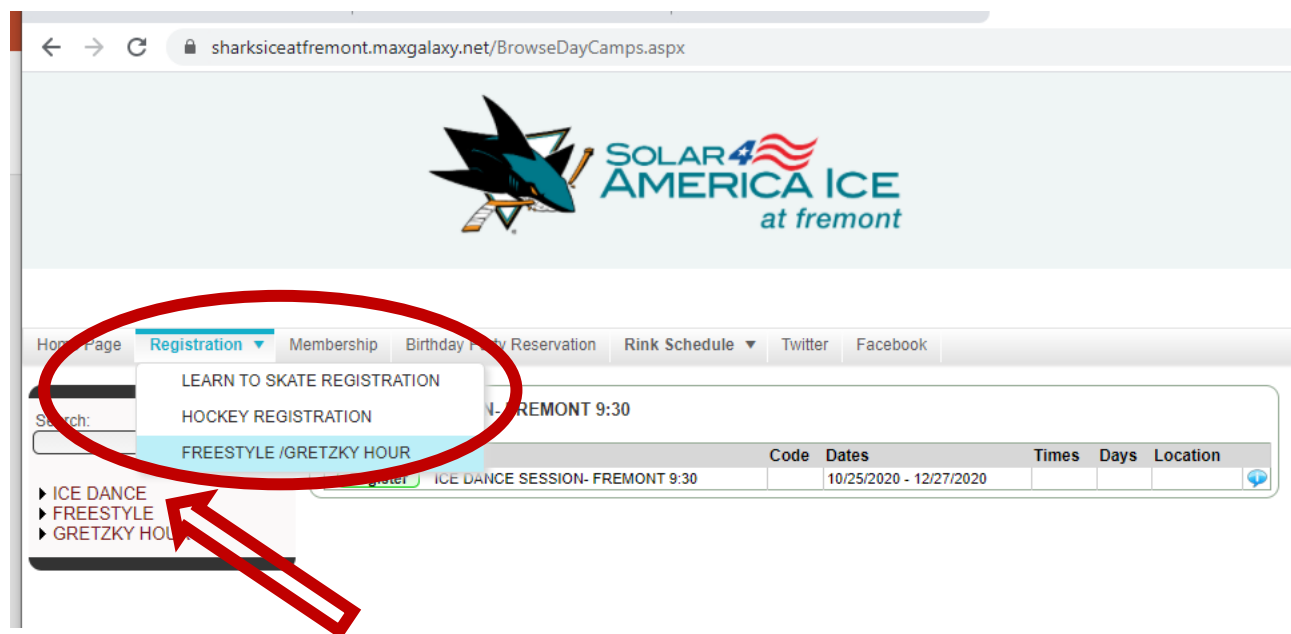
sharksiceatfremont.maxgalaxy.net/BrowseDayCamps.aspx

SOLAR 4 AMERICA ICE at fremont

Home Page | Registration ▼ | Membership | Birthday Party Reservation | Rink Schedule ▼ | Twitter | Facebook

LEARN TO SKATE REGISTRATION
HOCKEY REGISTRATION
FREESTYLE /GRETZKY HOUR

Search:

▸ ICE DANCE
▸ FREESTYLE
▸ GRETZKY HOUR

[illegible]N- FREMONT 9:30

| | | Code | Dates | Times | Days | Location |
|---|---|---|---|---|---|---|
| Register | ICE DANCE SESSION- FREMONT 9:30 | | 10/25/2020 - 12/27/2020 | | | |